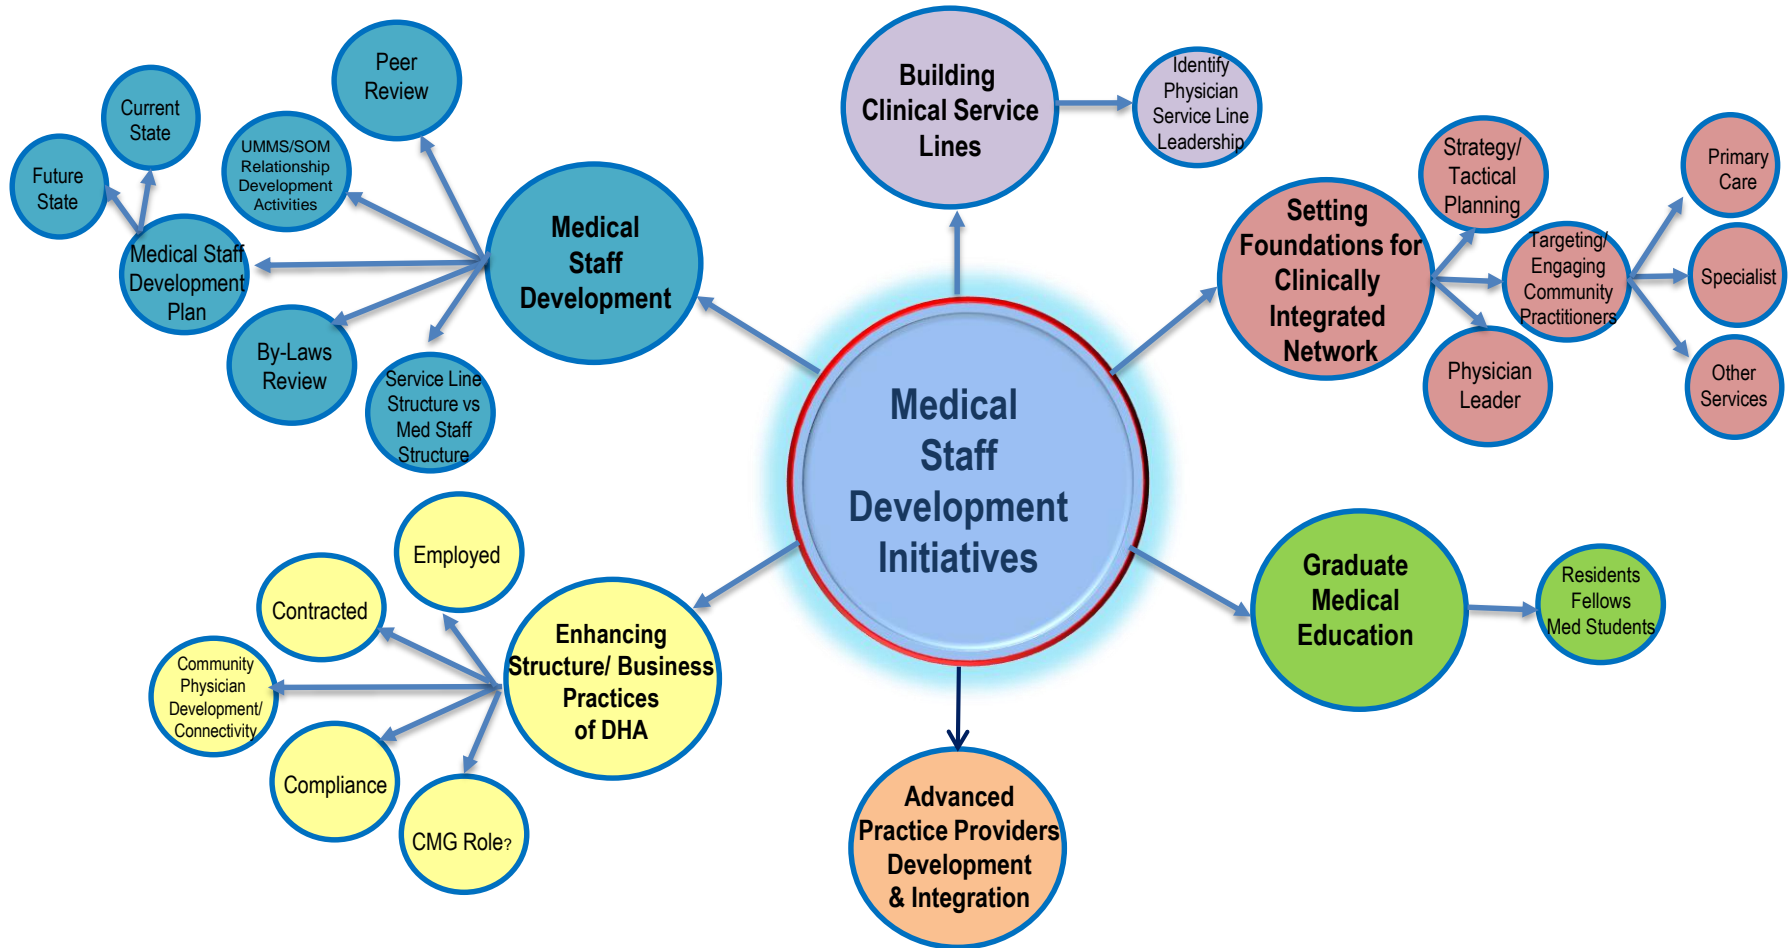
Medical Staff Development Initiatives

Medical Staff Development

Peer Review

Current State

Future State

UMMS/SOM Relationship Development Activities

Medical Staff Development Plan

By-Laws Review

Service Line Structure vs Med Staff Structure

Building Clinical Service Lines

Identify Physician Service Line Leadership

Setting Foundations for Clinically Integrated Network

Strategy/ Tactical Planning

Targeting/ Engaging Community Practitioners

Physician Leader

Primary Care

Specialist

Other Services

Graduate Medical Education

Residents Fellows Med Students

Advanced Practice Providers Development & Integration

Enhancing Structure/ Business Practices of DHA

Employed

Contracted

Community Physician Development/ Connectivity

Compliance

CMG Role?